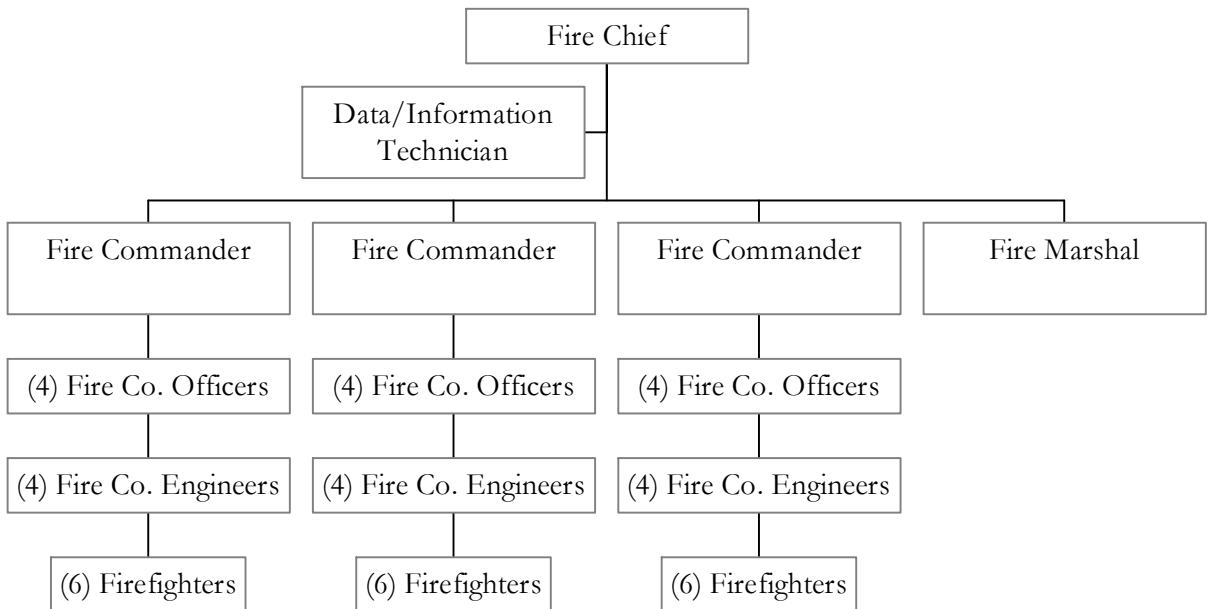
Fire Chief

Data/Information Technician

Fire Commander

(4) Fire Co. Officers

(4) Fire Co. Engineers

(6) Firefighters

Fire Commander

(4) Fire Co. Officers

(4) Fire Co. Engineers

(6) Firefighters

Fire Commander

(4) Fire Co. Officers

(4) Fire Co. Engineers

(6) Firefighters

Fire Marshal